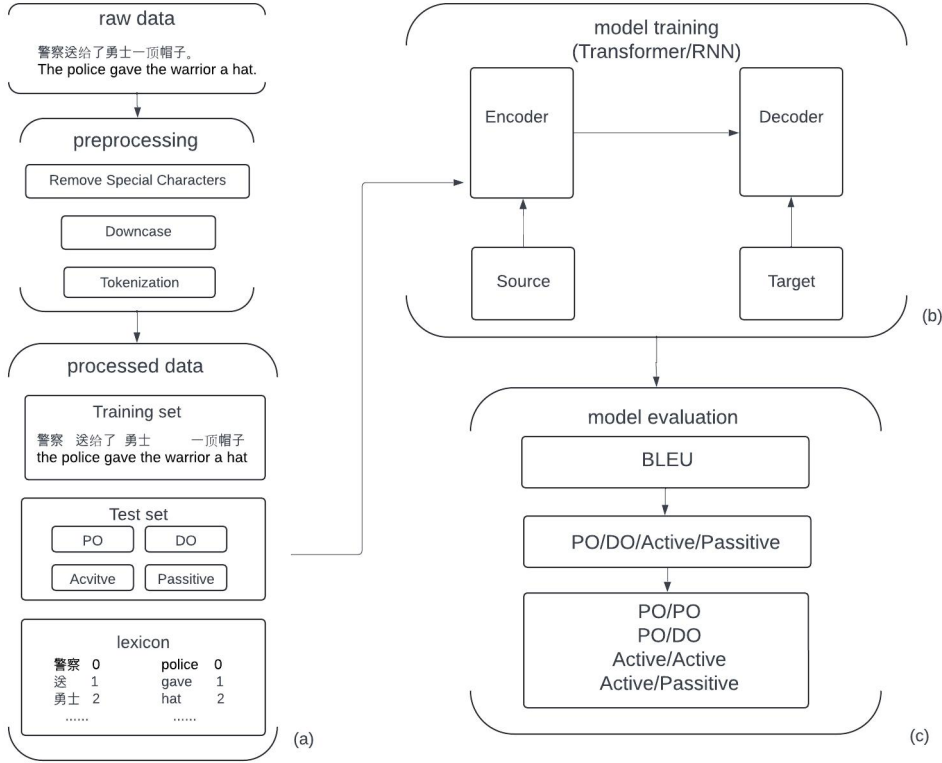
raw data

警察送给了勇士一顶帽子。
The police gave the warrior a hat.

preprocessing

Remove Special Characters

Downcase

Tokenization

processed data

Training set

警察 送给了 勇士 一顶帽子
the police gave the warrior a hat

Test set

PO

DO

Acvitve

Passitive

lexicon

| 警察 | 0 | police | 0 |
|---|---|---|---|
| 送 | 1 | gave | 1 |
| 勇士 | 2 | hat | 2 |
| ...... | | ...... | |

(a)

model training
(Transformer/RNN)

Encoder

Decoder

Source

Target

(b)

model evaluation

BLEU

PO/DO/Active/Passitive

PO/PO
PO/DO
Active/Active
Active/Passitive

(c)